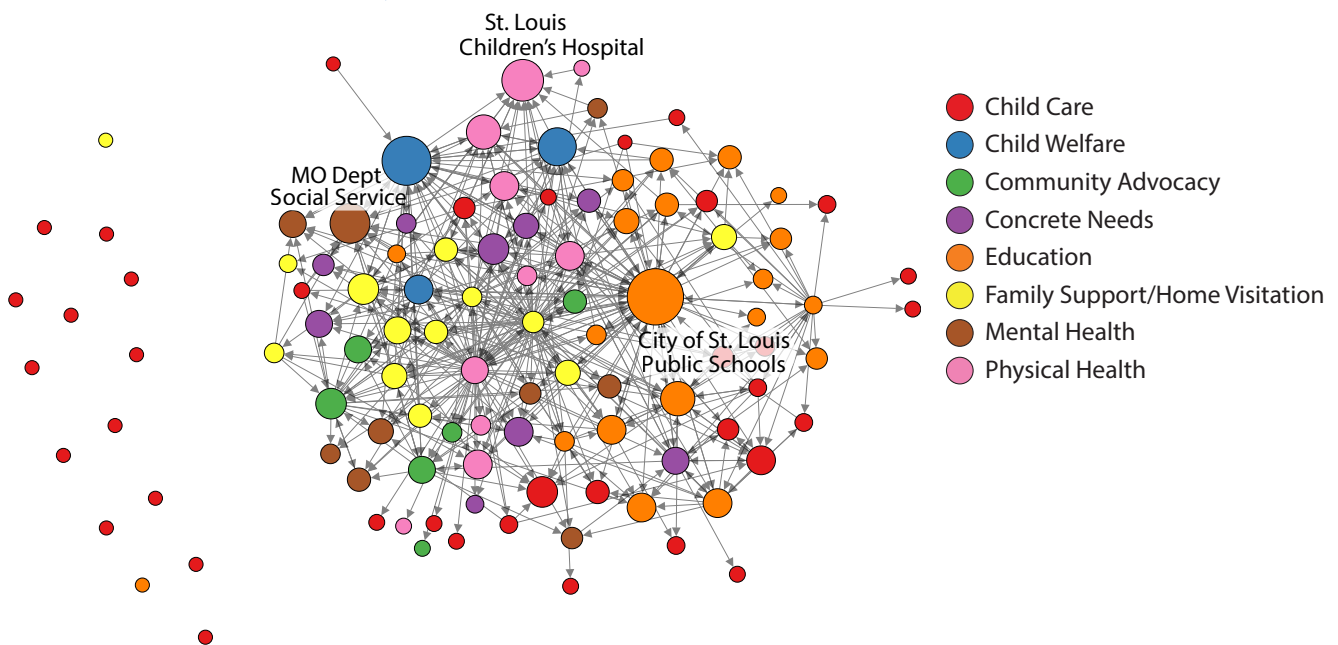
St. Louis Children's Hospital

MO Dept Social Service

City of St. Louis Public Schools

Child Care
Child Welfare
Community Advocacy
Concrete Needs
Education
Family Support/Home Visitation
Mental Health
Physical Health